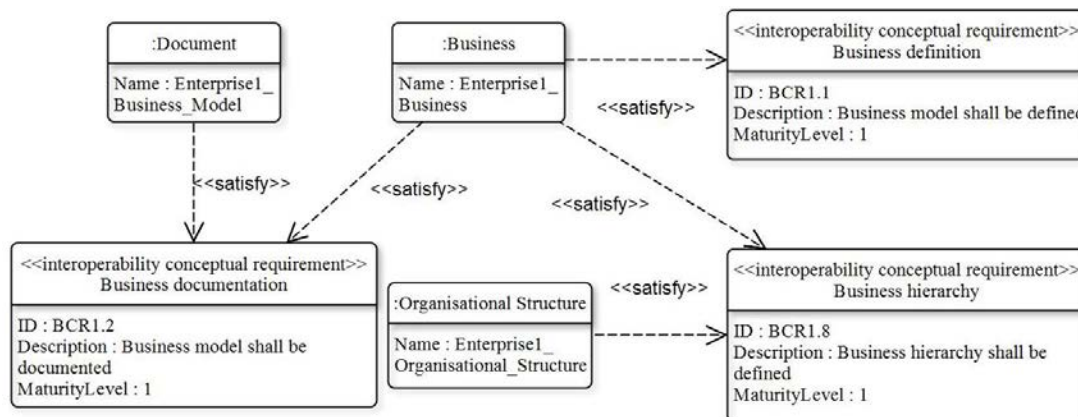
:Document

Name : Enterprise1_ Business_Model

:Business

Name : Enterprise1_ Business

<<interoperability conceptual requirement>>
Business definition

ID : BCR1.1
Description : Business model shall be defined
MaturityLevel : 1

<<satisfy>>

<<satisfy>>

<<satisfy>>

<<satisfy>>

<<interoperability conceptual requirement>>
Business documentation

ID : BCR1.2
Description : Business model shall be documented
MaturityLevel : 1

:Organisational Structure

Name : Enterprise1_ Organisational_Structure

<<satisfy>>

<<interoperability conceptual requirement>>
Business hierarchy

ID : BCR1.8
Description : Business hierarchy shall be defined
MaturityLevel : 1